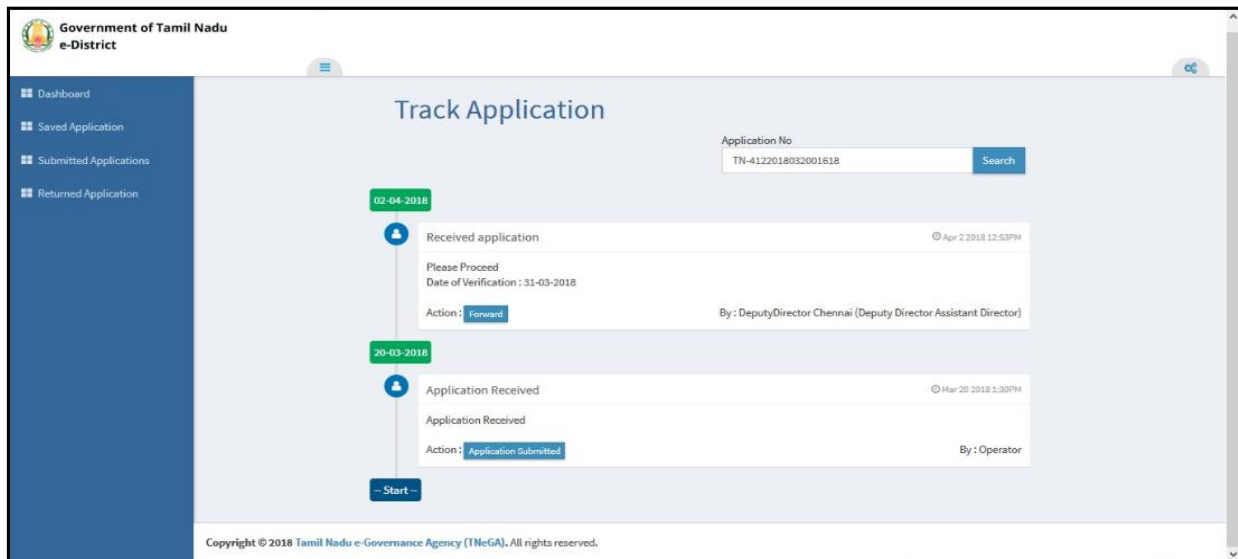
Government of Tamil Nadu
e-District

Dashboard

Saved Application

Submitted Applications

Returned Application

Track Application

Application No

TN-4122018032001618

Search

02-04-2018

Received application

Apr 2 2018 12:53PM

Please Proceed
Date of Verification : 31-03-2018

Action : Forward

By : DeputyDirector Chennai (Deputy Director Assistant Director)

20-03-2018

Application Received

Mar 20 2018 1:30PM

Application Received

Action : Application Submitted

By : Operator

-- Start --

Copyright © 2018 Tamil Nadu e-Governance Agency (TNeGA). All rights reserved.